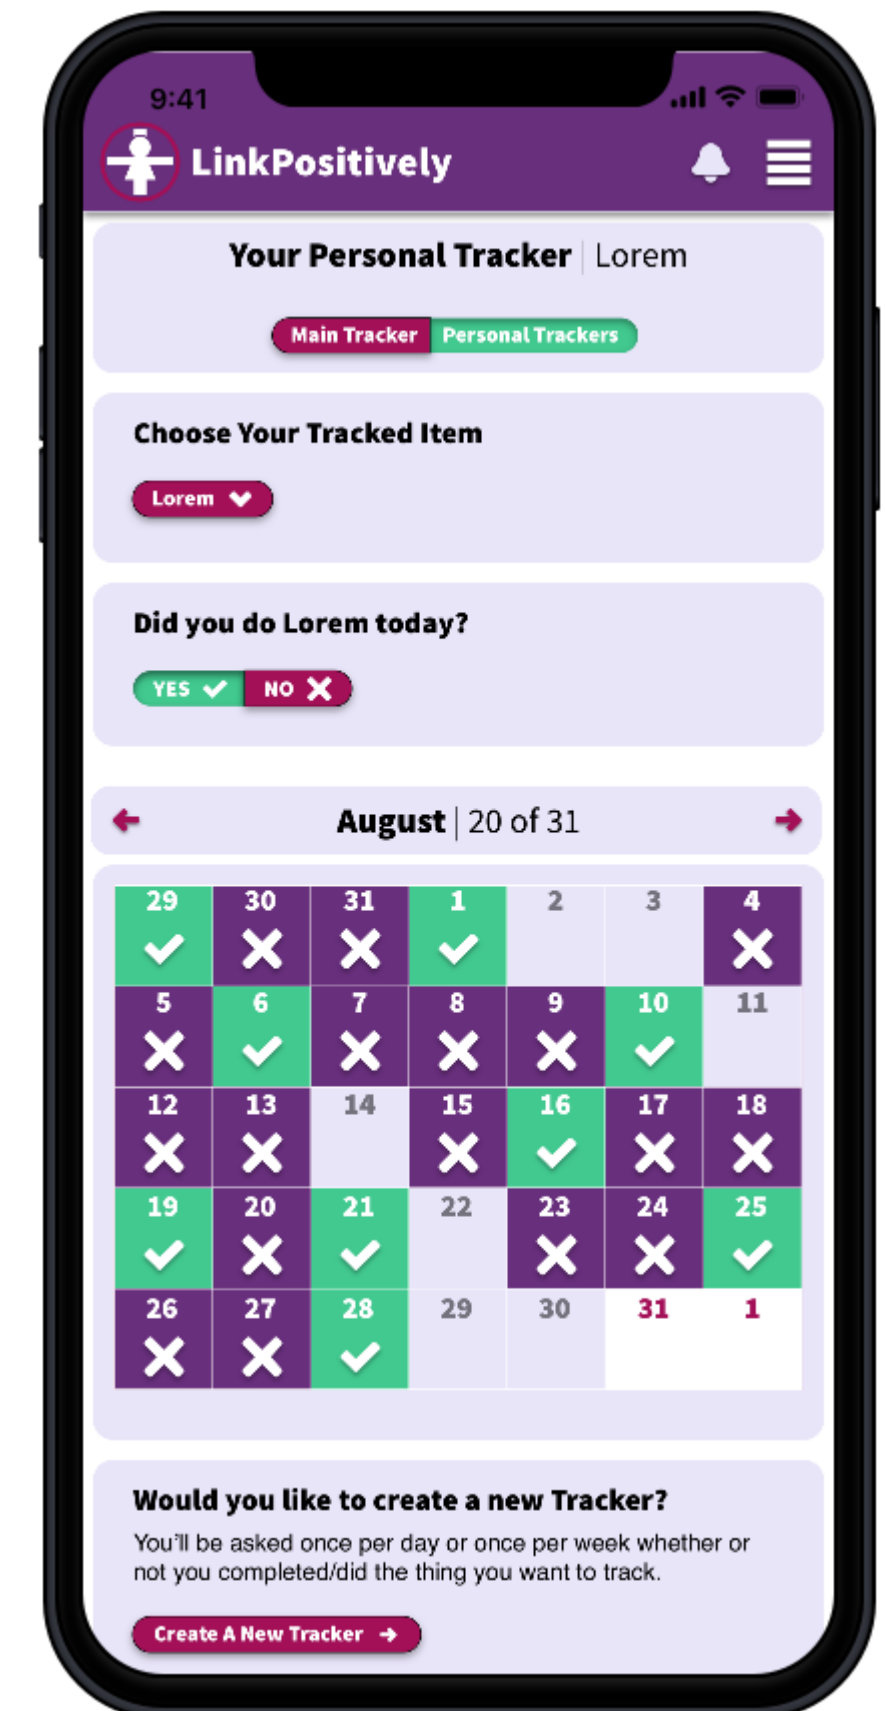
9:41

LinkPositively

Your Personal Tracker | Lorem

Main Tracker Personal Trackers

Choose Your Tracked Item

Lorem

Did you do Lorem today?

YES NO

August | 20 of 31

| 29 ✓ | 30 ✗ | 31 ✗ | 1 ✓ | 2 | 3 | 4 ✗ |
|---|---|---|---|---|---|---|
| 5 ✗ | 6 ✓ | 7 ✗ | 8 ✗ | 9 ✗ | 10 ✓ | 11 |
| 12 ✗ | 13 ✗ | 14 | 15 ✗ | 16 ✓ | 17 ✗ | 18 ✗ |
| 19 ✓ | 20 ✗ | 21 ✓ | 22 | 23 ✗ | 24 ✗ | 25 ✓ |
| 26 ✗ | 27 ✗ | 28 ✓ | 29 | 30 | 31 | 1 |

Would you like to create a new Tracker?

You'll be asked once per day or once per week whether or not you completed/did the thing you want to track.

Create A New Tracker